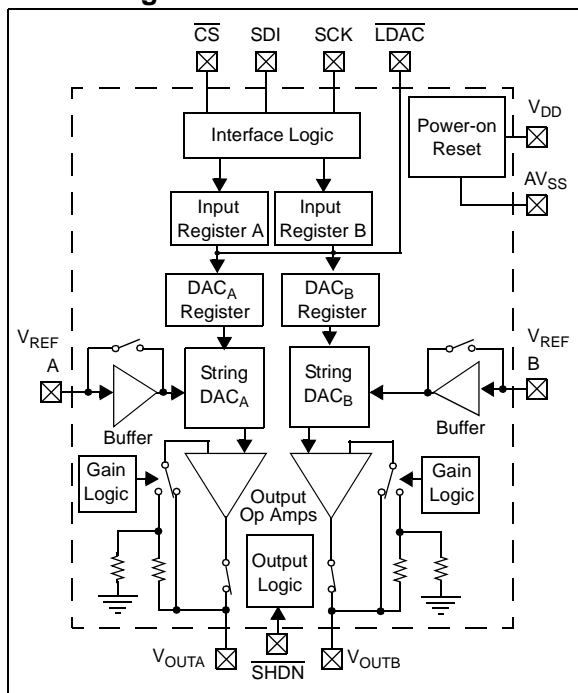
$\overline{CS}$ SDI SCK $\overline{LDAC}$

Interface Logic

Power-on Reset

$V_{DD}$

$AV_{SS}$

Input Register A

Input Register B

$DAC_A$ Register

$DAC_B$ Register

$V_{REF}$ A

$V_{REF}$ B

String $DAC_A$

String $DAC_B$

Buffer

Buffer

Gain Logic

Gain Logic

Output Op Amps

Output Logic

$V_{OUTA}$

$\overline{SHDN}$

$V_{OUTB}$